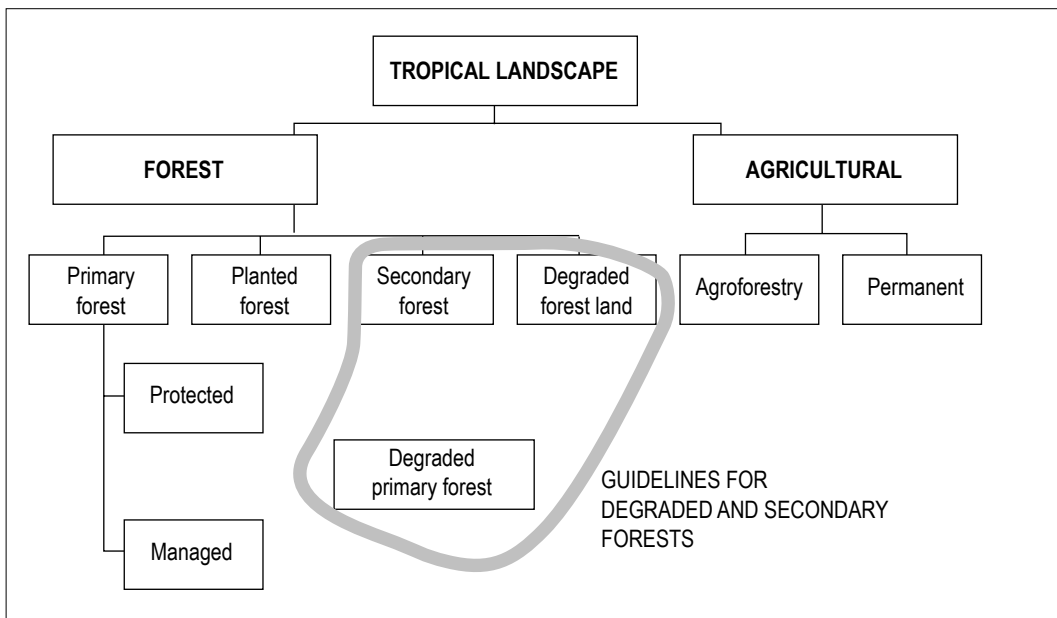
TROPICAL LANDSCAPE

FOREST

AGRICULTURAL

Primary forest

Planted forest

Secondary forest

Degraded forest land

Agroforestry

Permanent

Protected

Degraded primary forest

GUIDELINES FOR DEGRADED AND SECONDARY FORESTS

Managed